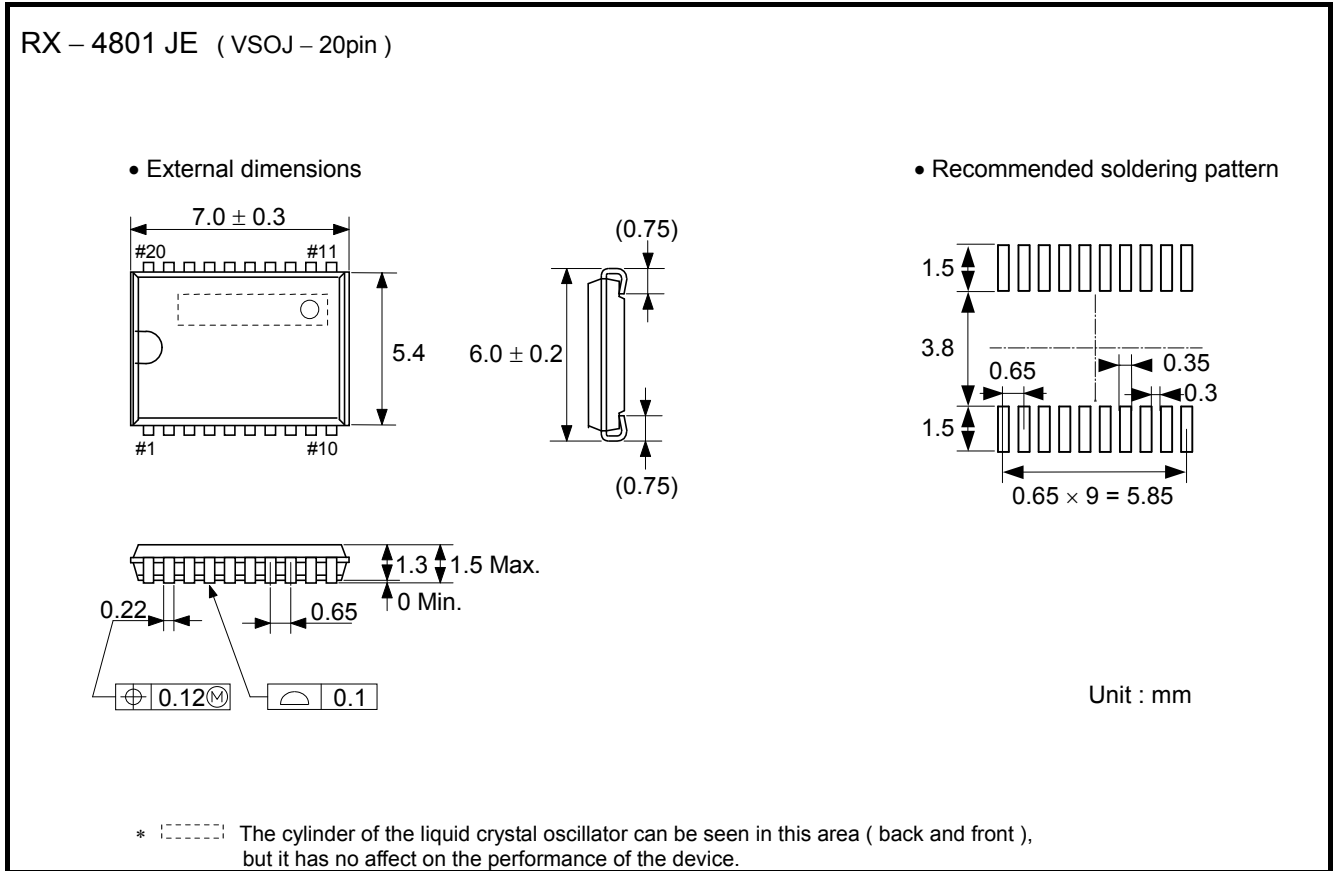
RX – 4801 JE ( VSOJ – 20pin )

• External dimensions

• Recommended soldering pattern

$7.0 \pm 0.3$

#20

#11

5.4

#1

#10

(0.75)

$6.0 \pm 0.2$

(0.75)

1.5

3.8

0.65

0.35

0.3

1.5

$0.65 \times 9 = 5.85$

1.3

1.5 Max.

0 Min.

0.22

0.65

0.12Ⓜ

0.1

Unit : mm

∗ The cylinder of the liquid crystal oscillator can be seen in this area ( back and front ), but it has no affect on the performance of the device.